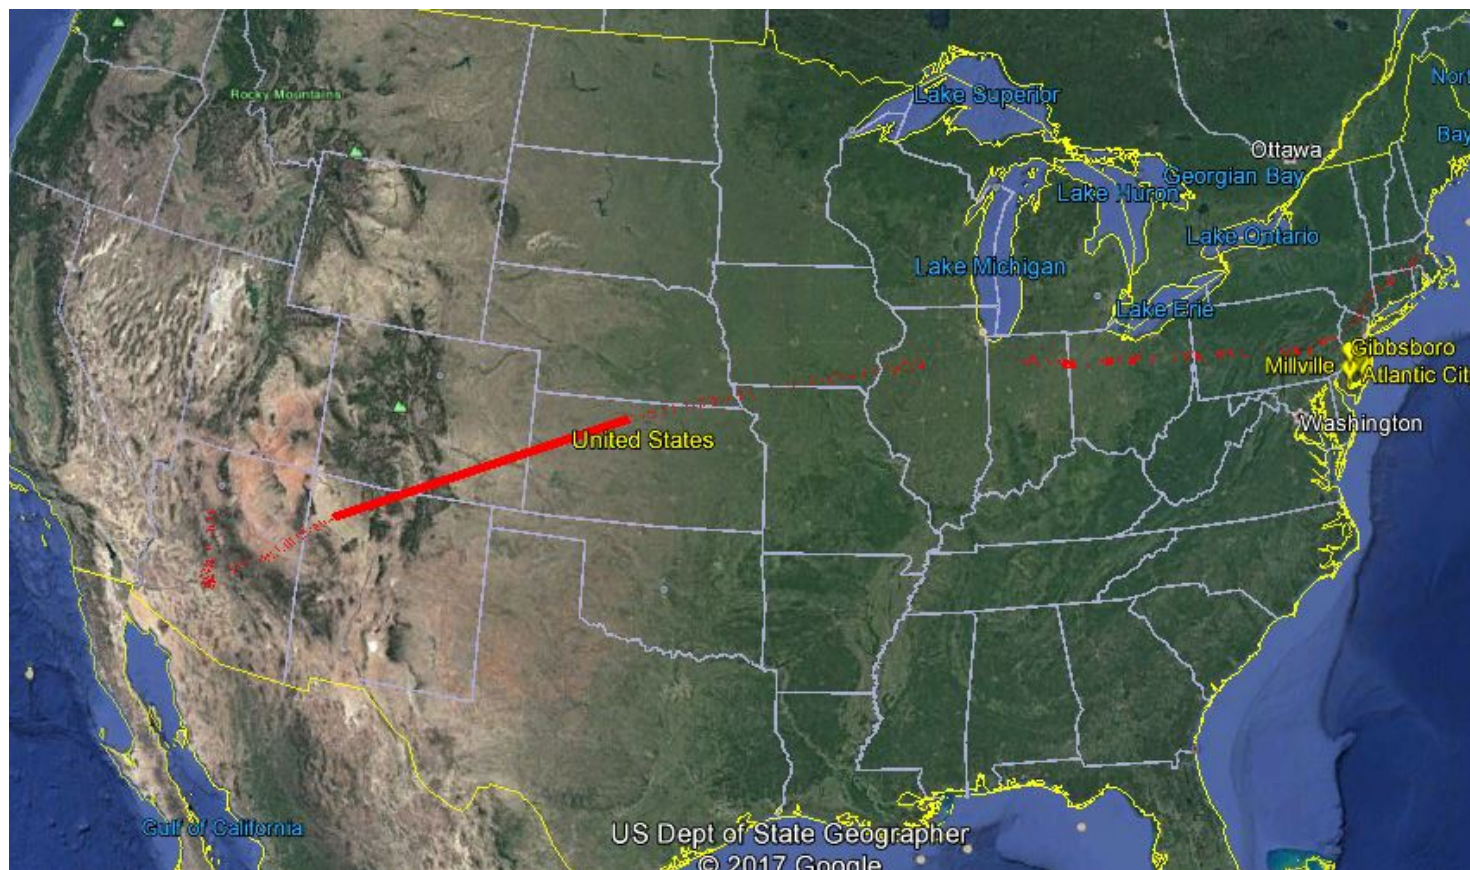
Rocky Mountains
Lake Superior
Ottawa
Georgian Bay
Lake Huron
Lake Ontario
Lake Michigan
Lake Erie
Nort
Bay
Gibbsboro
Millville
Atlantic Cit
Washington
United States
Gulf of California
US Dept of State Geographer
© 2017 Google